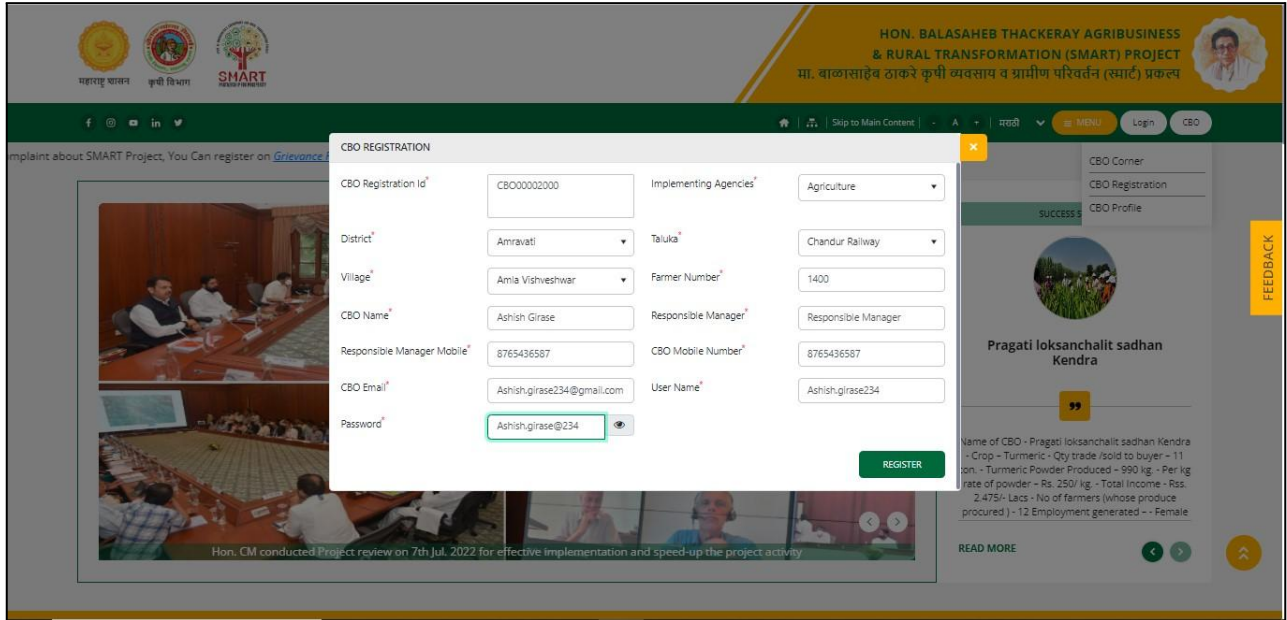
महाराष्ट्र शासन कृषी विभाग SMART

HON. BALASAHEB THACKERAY AGRIBUSINESS & RURAL TRANSFORMATION (SMART) PROJECT
मा. बाळासाहेब ठाकरे कृषी व्यवसाय व ग्रामीण परिवर्तन (स्मार्ट) प्रकल्प

Skip to Main Content | - A + | मराठी | ≡ MENU | Login | CBO

CBO Corner
CBO Registration
CBO Profile

mplaint about SMART Project, You Can register on Grievance

CBO REGISTRATION

CBO Registration Id* CBO00002000
Implementing Agencies* Agriculture
District* Amravati
Taluka* Chandur Railway
Village* Amla Vishveshwar
Farmer Number* 1400
CBO Name* Ashish Girase
Responsible Manager* Responsible Manager
Responsible Manager Mobile* 8765436587
CBO Mobile Number* 8765436587
CBO Email* Ashish.girase234@gmail.com
User Name* Ashish.girase234
Password* Ashish.girase@234

REGISTER

SUCCESS S

FEEDBACK

Pragati loksanchalit sadhan Kendra

Name of CBO - Pragati loksanchalit sadhan Kendra - Crop – Turmeric - Qty trade /sold to buyer – 11 ton. - Turmeric Powder Produced – 990 kg. - Per kg rate of powder – Rs. 250/ kg. - Total Income - Rss. 2.475/- Lacs - No of farmers (whose produce procured ) - 12 Employment generated – - Female

READ MORE

Hon. CM conducted Project review on 7th Jul. 2022 for effective implementation and speed-up the project activity